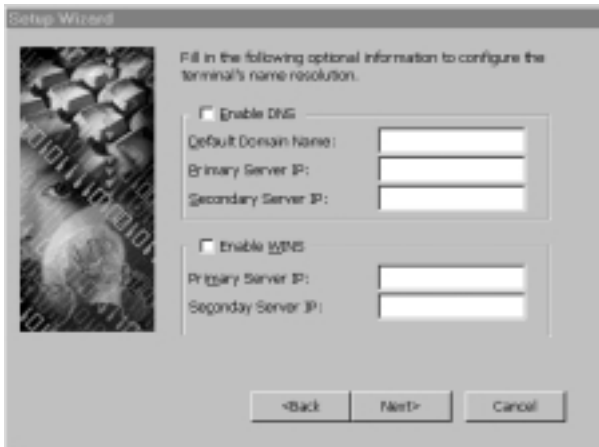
Setup Wizard

Fill in the following optional information to configure the terminal's name resolution.

Enable DNS

Default Domain Name:

Primary Server IP:

Secondary Server IP:

Enable WINS

Primary Server IP:

Seconday Server IP:

<Back

Next>

Cancel